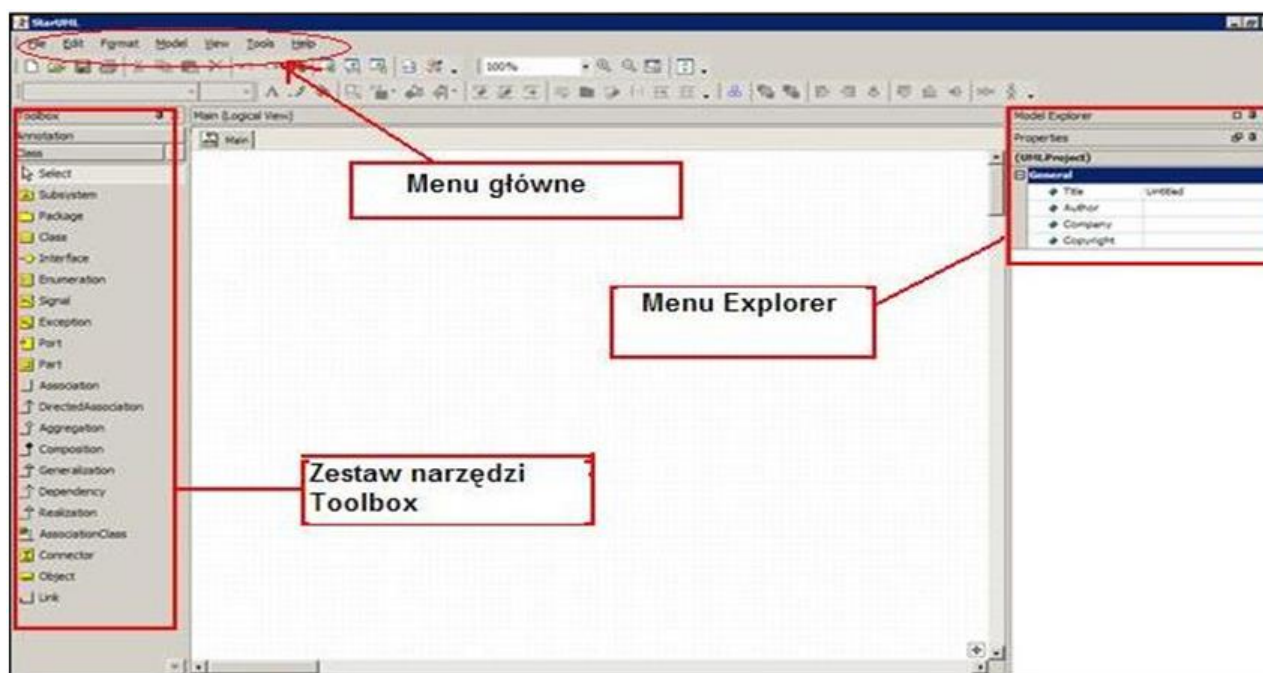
StarUML

File Edit Format Model View Tools Help

100%

Toolbox

Annotation

Class

Select

Subsystem

Package

Class

Interface

Enumeration

Signal

Exception

Port

Part

Association

DirectedAssociation

Aggregation

Composition

Generalization

Dependency

Realization

AssociationClass

Connector

Object

Link

Main (Logical View)

Main

Menu główne

Model Explorer

Properties

(UMLProject)

General

Title | Untitled

Author

Company

Copyright

Menu Explorer

Zestaw narzędzi Toolbox